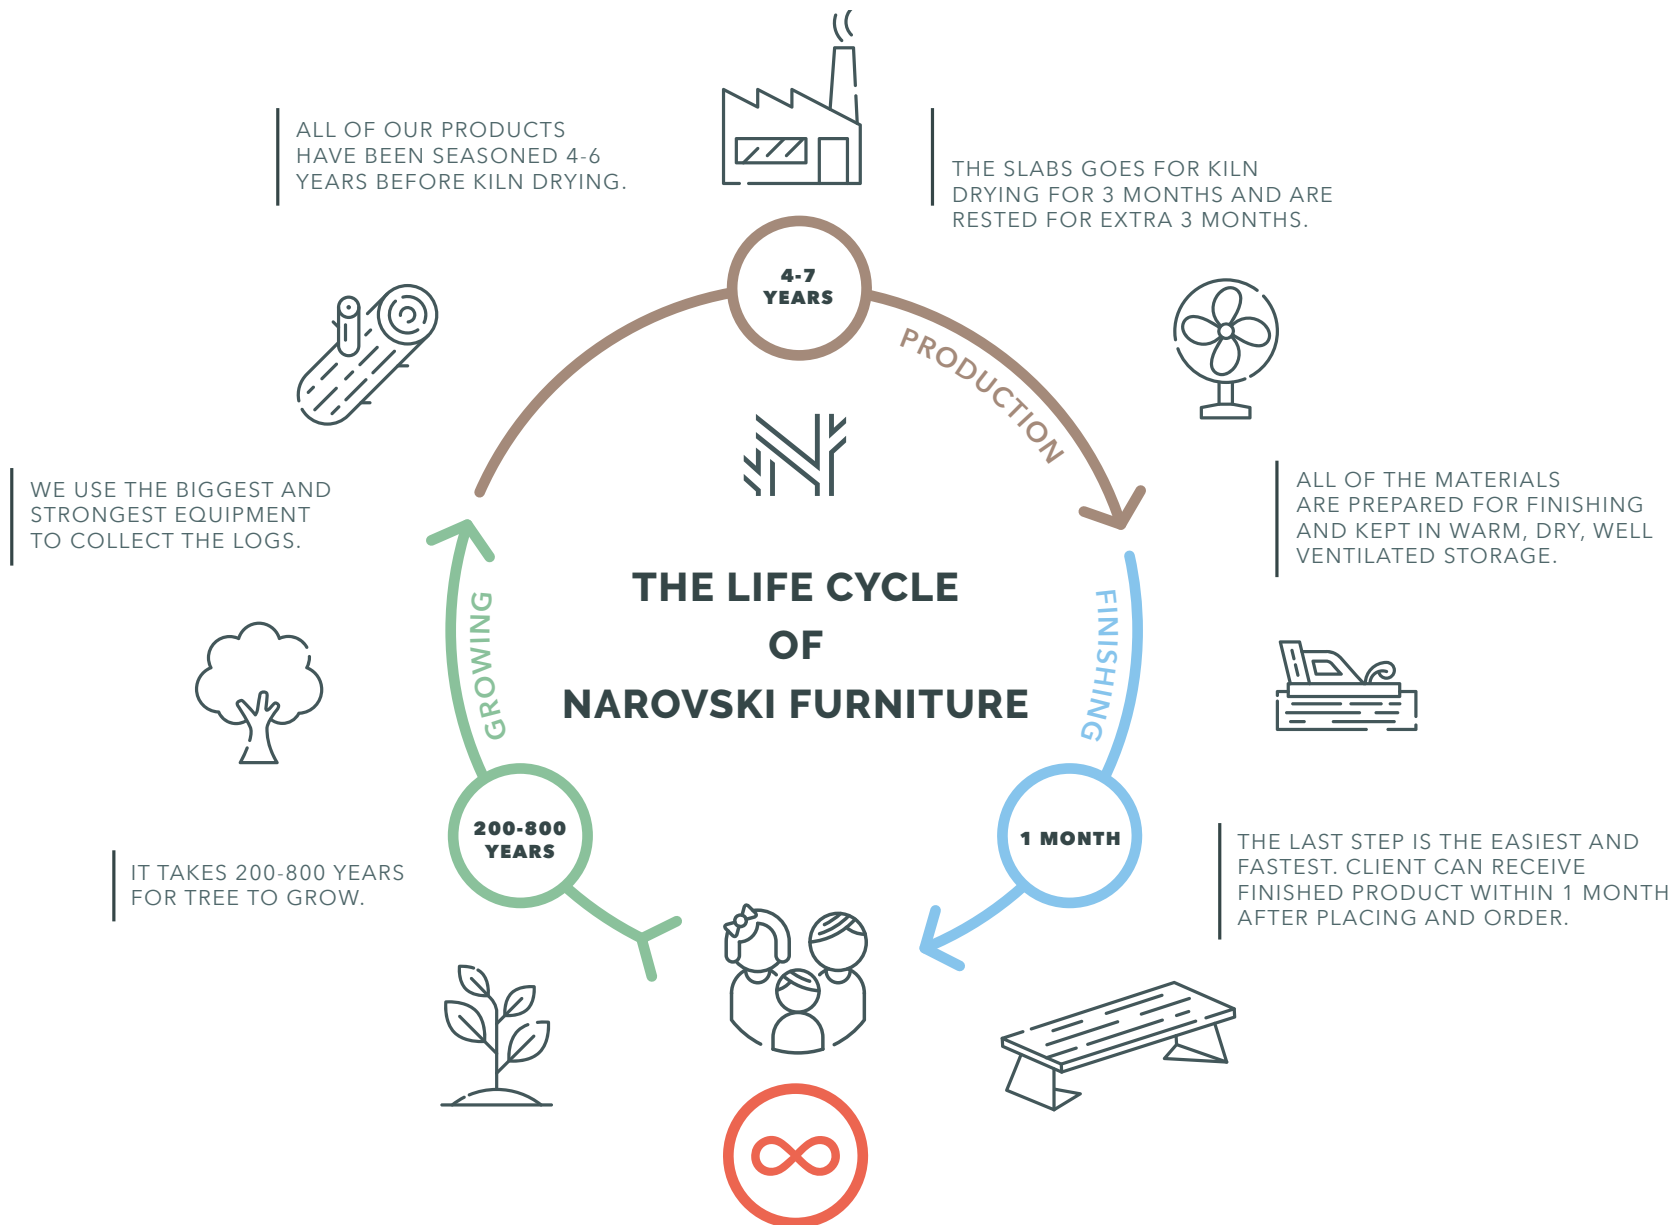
ALL OF OUR PRODUCTS HAVE BEEN SEASONED 4-6 YEARS BEFORE KILN DRYING.

THE SLABS GOES FOR KILN DRYING FOR 3 MONTHS AND ARE RESTED FOR EXTRA 3 MONTHS.

4-7 YEARS

PRODUCTION

WE USE THE BIGGEST AND STRONGEST EQUIPMENT TO COLLECT THE LOGS.

ALL OF THE MATERIALS ARE PREPARED FOR FINISHING AND KEPT IN WARM, DRY, WELL VENTILATED STORAGE.

THE LIFE CYCLE
OF
NAROVSKI FURNITURE

GROWING

FINISHING

200-800 YEARS

1 MONTH

IT TAKES 200-800 YEARS FOR TREE TO GROW.

THE LAST STEP IS THE EASIEST AND FASTEST. CLIENT CAN RECEIVE FINISHED PRODUCT WITHIN 1 MONTH AFTER PLACING AND ORDER.